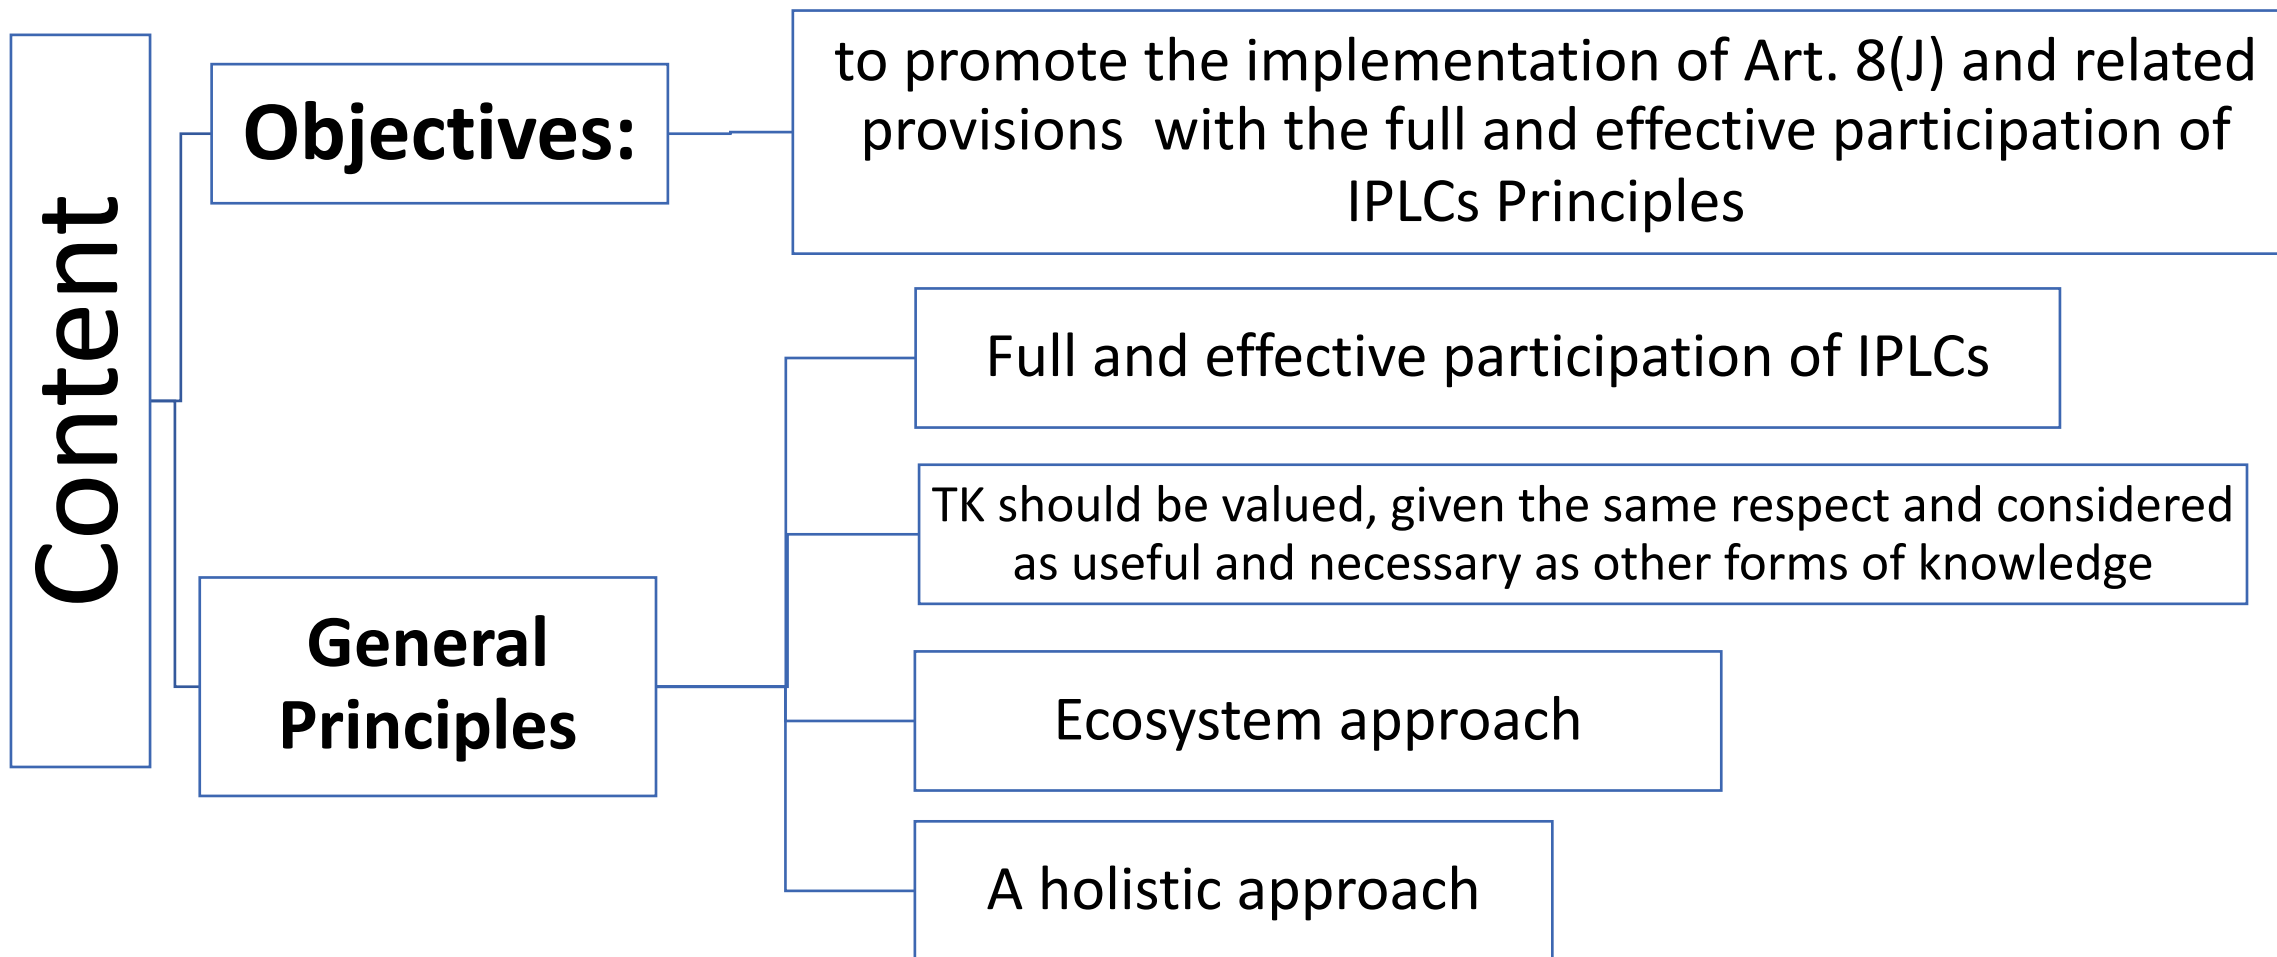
Content

Objectives:

to promote the implementation of Art. 8(J) and related provisions with the full and effective participation of IPLCs Principles

General Principles

Full and effective participation of IPLCs

TK should be valued, given the same respect and considered as useful and necessary as other forms of knowledge

Ecosystem approach

A holistic approach